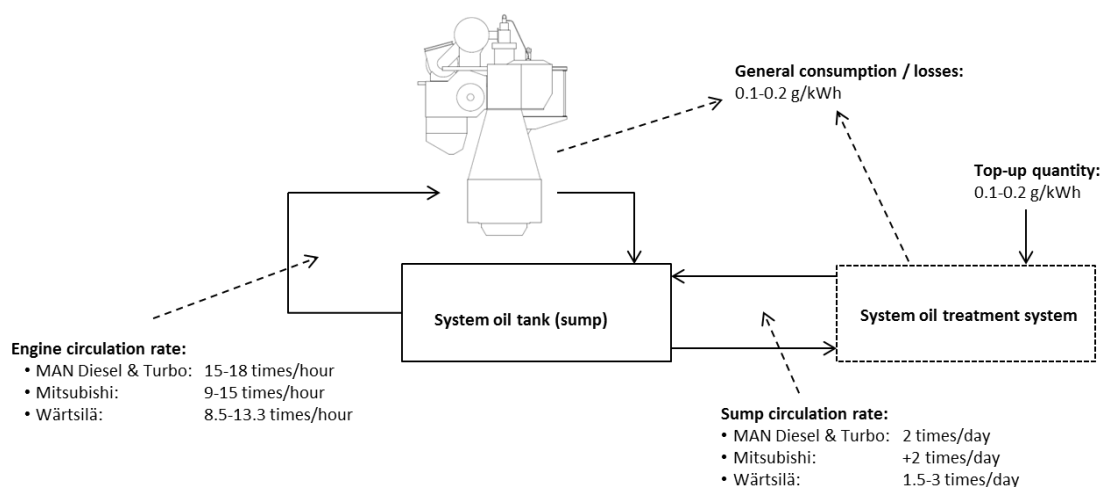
General consumption / losses:
0.1-0.2 g/kWh

Top-up quantity:
0.1-0.2 g/kWh

System oil tank (sump)

System oil treatment system

Engine circulation rate:
• MAN Diesel & Turbo: 15-18 times/hour
• Mitsubishi: 9-15 times/hour
• Wärtsilä: 8.5-13.3 times/hour

Sump circulation rate:
• MAN Diesel & Turbo: 2 times/day
• Mitsubishi: +2 times/day
• Wärtsilä: 1.5-3 times/day